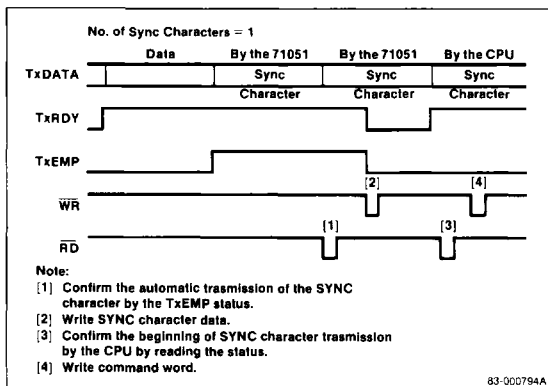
No. of Sync Characters = 1

Data

By the 71051

By the 71051

By the CPU

TxDATA

Sync Character

Sync Character

Sync Character

TxRDY

TxEMP

$\overline{WR}$

[2]

[4]

$\overline{RD}$

[1]

[3]

Note:
[1] Confirm the automatic trasmission of the SYNC character by the TxEMP status.
[2] Write SYNC character data.
[3] Confirm the beginning of SYNC character trasmission by the CPU by reading the status.
[4] Write command word.

83-000794A